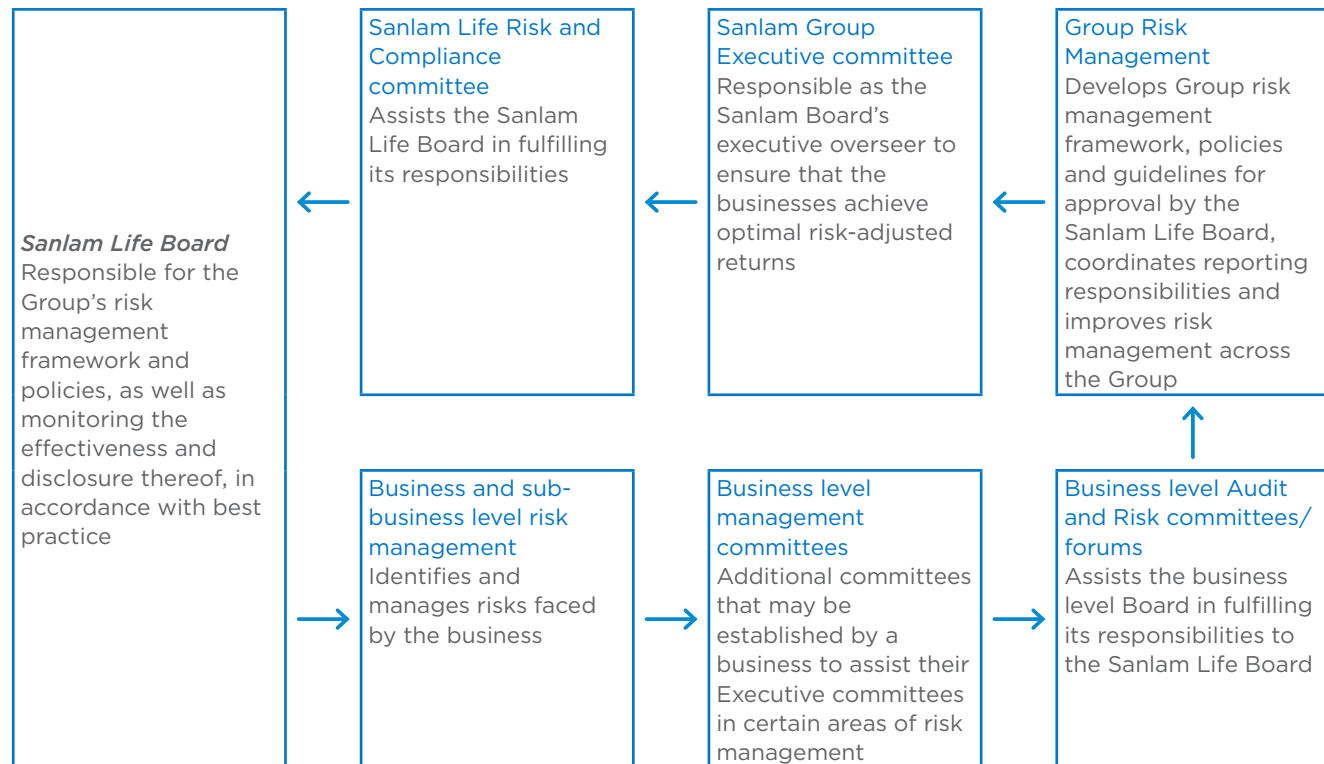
Sanlam Life Board
Responsible for the Group's risk management framework and policies, as well as monitoring the effectiveness and disclosure thereof, in accordance with best practice

Sanlam Life Risk and Compliance committee
Assists the Sanlam Life Board in fulfilling its responsibilities

Sanlam Group Executive committee
Responsible as the Sanlam Board's executive overseer to ensure that the businesses achieve optimal risk-adjusted returns

Group Risk Management
Develops Group risk management framework, policies and guidelines for approval by the Sanlam Life Board, coordinates reporting responsibilities and improves risk management across the Group

Business and sub-business level risk management
Identifies and manages risks faced by the business

Business level management committees
Additional committees that may be established by a business to assist their Executive committees in certain areas of risk management

Business level Audit and Risk committees/ forums
Assists the business level Board in fulfilling its responsibilities to the Sanlam Life Board